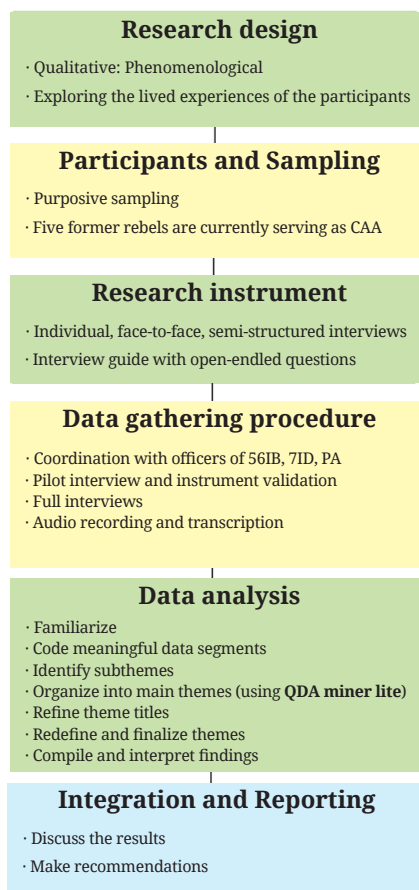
Research design

· Qualitative: Phenomenological

· Exploring the lived experiences of the participants

Participants and Sampling

· Purposive sampling

· Five former rebels are currently serving as CAA

Research instrument

· Individual, face-to-face, semi-structured interviews

· Interview guide with open-endled questions

Data gathering procedure

· Coordination with officers of 56IB, 7ID, PA
· Pilot interview and instrument validation
· Full interviews
· Audio recording and transcription

Data analysis

· Familiarize
· Code meaningful data segments
· Identify subthemes
· Organize into main themes (using **QDA miner lite**)
· Refine theme titles
· Redefine and finalize themes
· Compile and interpret findings

Integration and Reporting

· Discuss the results

· Make recommendations